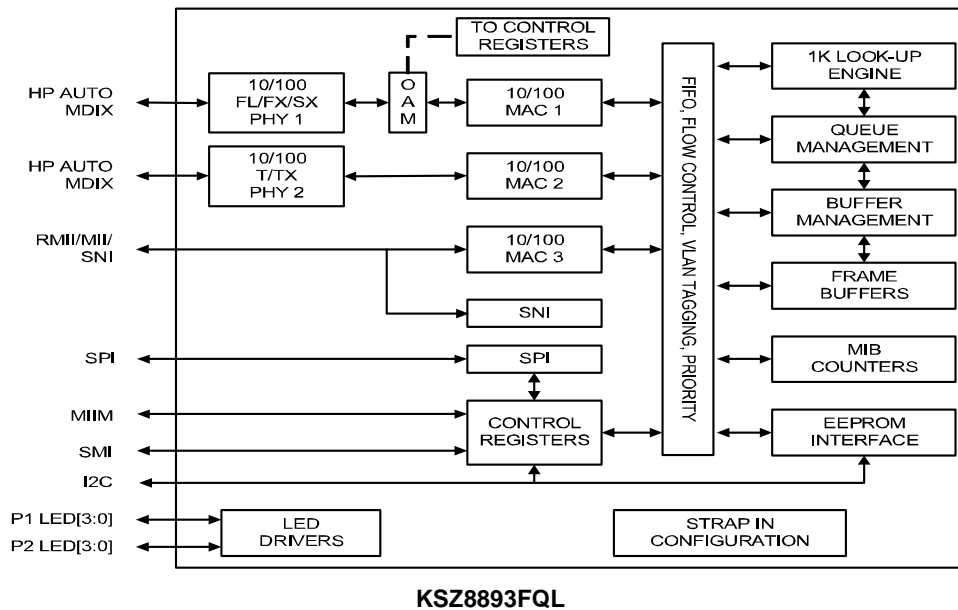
TO CONTROL REGISTERS

HP AUTO MDIX

10/100 FL/FX/SX PHY 1

O A M

10/100 MAC 1

HP AUTO MDIX

10/100 T/TX PHY 2

10/100 MAC 2

RMII/MII/ SNI

10/100 MAC 3

SNI

SPI

SPI

MIIM

SMI

CONTROL REGISTERS

I2C

FIFO, FLOW CONTROL, VLAN TAGGING, PRIORITY

1K LOOK-UP ENGINE

QUEUE MANAGEMENT

BUFFER MANAGEMENT

FRAME BUFFERS

MIB COUNTERS

EEPROM INTERFACE

P1 LED[3:0]

P2 LED[3:0]

LED DRIVERS

STRAP IN CONFIGURATION

KSZ8893FQL